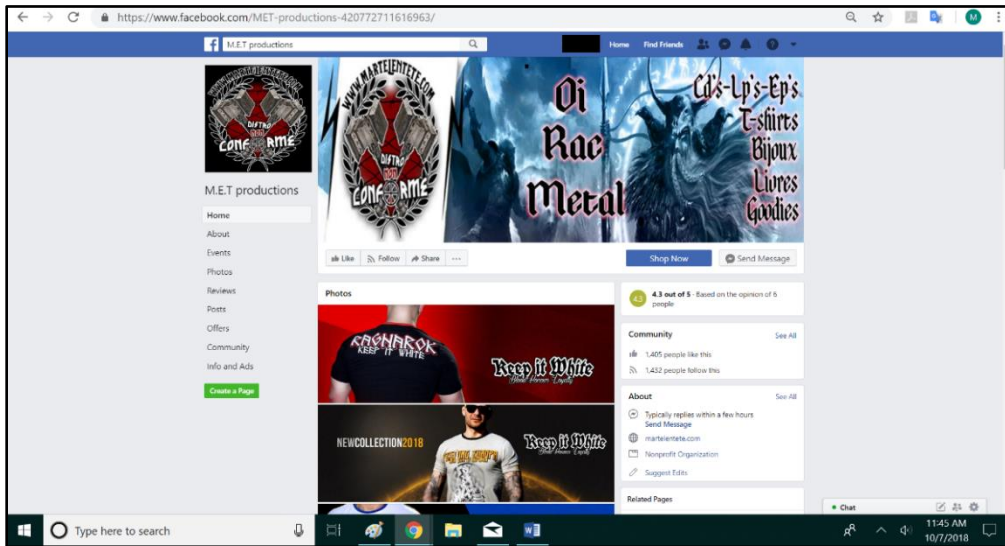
https://www.facebook.com/MET-productions-420772711616963/

M.E.T productions

Home Find Friends

WWW.MARTELENTETE.COM
DIFTRO
NON CONFORME

M.E.T productions

Home
About
Events
Photos
Reviews
Posts
Offers
Community
Info and Ads

Create a Page

Oi
Rac
Metal

Cd's-Lp's-Ep's
T-shirts
Bijoux
Livres
Goodies

Like Follow Share ...

Shop Now

Send Message

Photos

RAGNAROK
KEEP IT WHITE

Keep it White

NEWCOLLECTION2018

Keep it White

4.3 out of 5 · Based on the opinion of 6 people

Community See All

1,405 people like this

1,432 people follow this

About See All

Typically replies within a few hours
Send Message

martelentete.com

Nonprofit Organization

Suggest Edits

Related Pages

• Chat

Type here to search

11:45 AM
10/7/2018